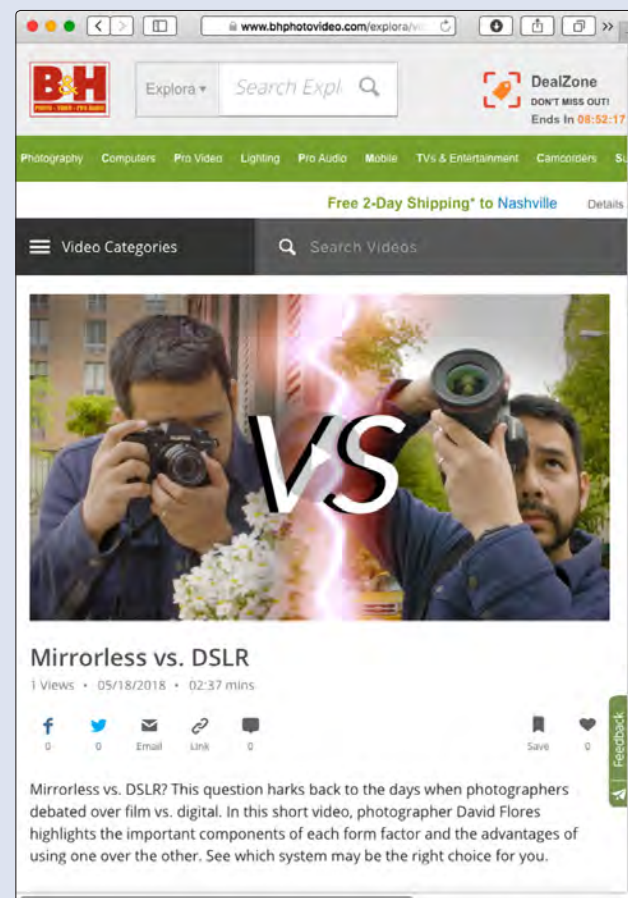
www.bhphotovideo.com/explora/vi

B&H PHOTO · VIDEO · PRO AUDIO

Explora ▾ Search Expl

DealZone
DON'T MISS OUT!
Ends In 08:52:17

Photography Computers Pro Video Lighting Pro Audio Mobile TVs & Entertainment Camcorders Su

Free 2-Day Shipping* to Nashville Details

Video Categories

Search Videos

VS

Mirrorless vs. DSLR

1 Views • 05/18/2018 • 02:37 mins

0 0 Email Link 0 Save 0

Feedback

Mirrorless vs. DSLR? This question harks back to the days when photographers debated over film vs. digital. In this short video, photographer David Flores highlights the important components of each form factor and the advantages of using one over the other. See which system may be the right choice for you.